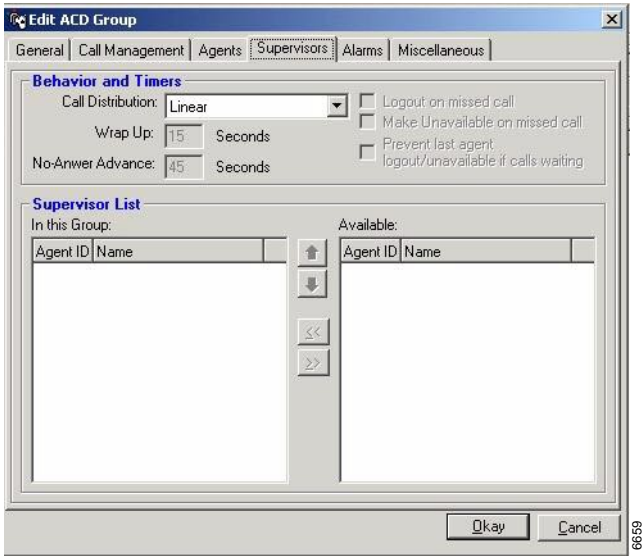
Edit ACD Group

General | Call Management | Agents | Supervisors | Alarms | Miscellaneous

Behavior and Timers

Call Distribution: Linear

Wrap Up: 15 Seconds

No-Anwer Advance: 45 Seconds

Logout on missed call

Make Unavailable on missed call

Prevent last agent logout/unavailable if calls waiting

Supervisor List

In this Group:

| Agent ID | Name |
|---|---|

<<

>>

Available:

| Agent ID | Name |
|---|---|

Okay

Cancel

6659